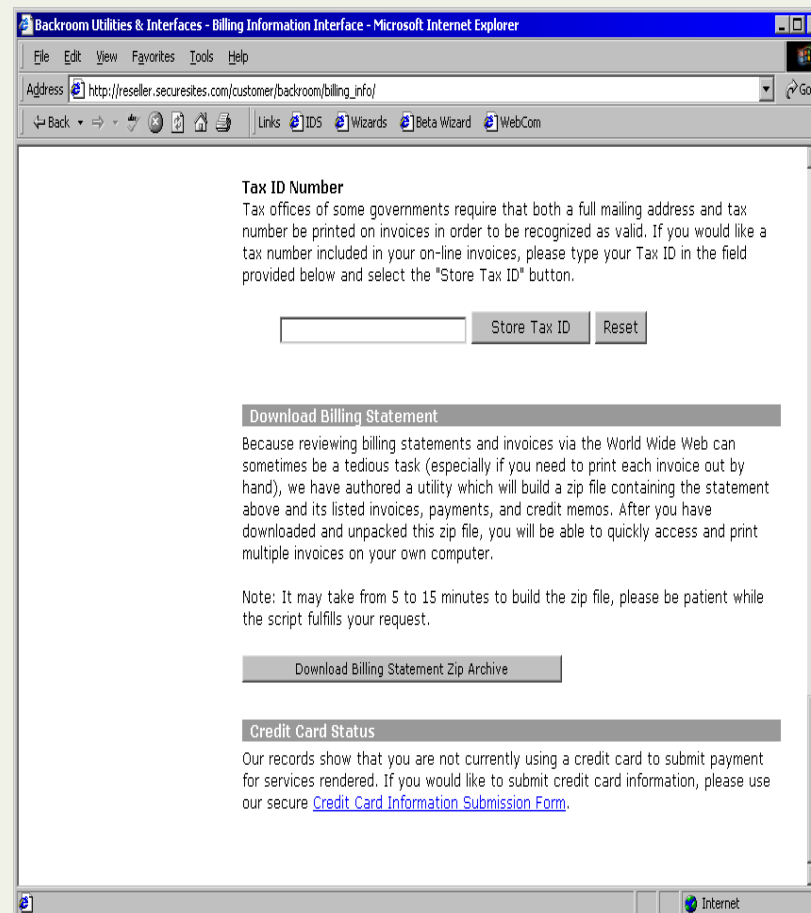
Backroom Utilities & Interfaces - Billing Information Interface - Microsoft Internet Explorer

File Edit View Favorites Tools Help

Address http://reseller.securesites.com/customer/backroom/billing_info/

Go

Back Links IDS Wizards Beta Wizard WebCom

Tax ID Number

Tax offices of some governments require that both a full mailing address and tax number be printed on invoices in order to be recognized as valid. If you would like a tax number included in your on-line invoices, please type your Tax ID in the field provided below and select the "Store Tax ID" button.

Store Tax ID Reset

Download Billing Statement

Because reviewing billing statements and invoices via the World Wide Web can sometimes be a tedious task (especially if you need to print each invoice out by hand), we have authored a utility which will build a zip file containing the statement above and its listed invoices, payments, and credit memos. After you have downloaded and unpacked this zip file, you will be able to quickly access and print multiple invoices on your own computer.

Note: It may take from 5 to 15 minutes to build the zip file, please be patient while the script fulfills your request.

Download Billing Statement Zip Archive

Credit Card Status

Our records show that you are not currently using a credit card to submit payment for services rendered. If you would like to submit credit card information, please use our secure Credit Card Information Submission Form.

Internet